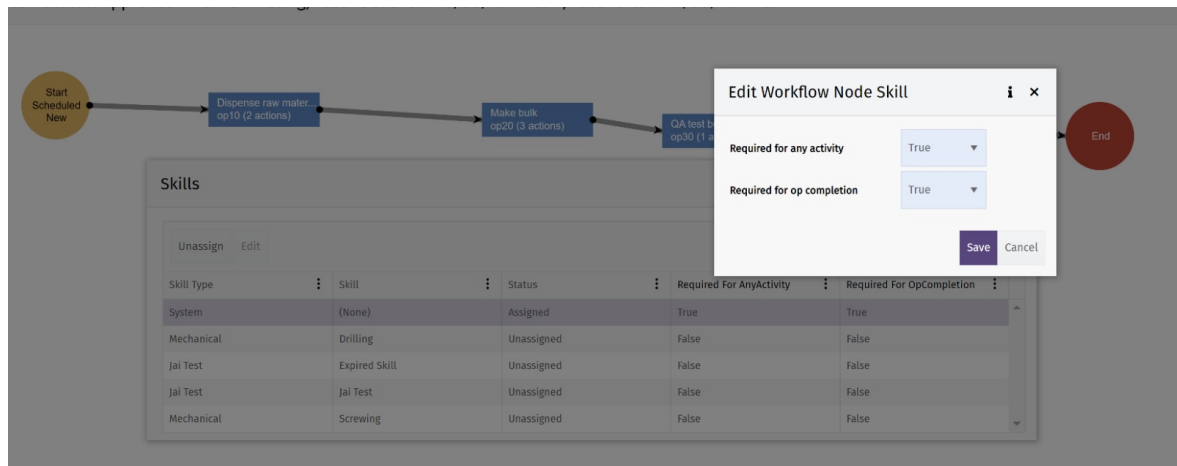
Start Scheduled New

Dispense raw mater... op10 (2 actions)

Make bulk op20 (3 actions)

QA test b... op30 (1 a...

End

Skills

Unassign Edit

| Skill Type | Skill | Status | Required For AnyActivity | Required For OpCompletion |
|---|---|---|---|---|
| System | (None) | Assigned | True | True |
| Mechanical | Drilling | Unassigned | False | False |
| Jai Test | Expired Skill | Unassigned | False | False |
| Jai Test | Jai Test | Unassigned | False | False |
| Mechanical | Screwing | Unassigned | False | False |

Edit Workflow Node Skill

Required for any activity True

Required for op completion True

Save Cancel